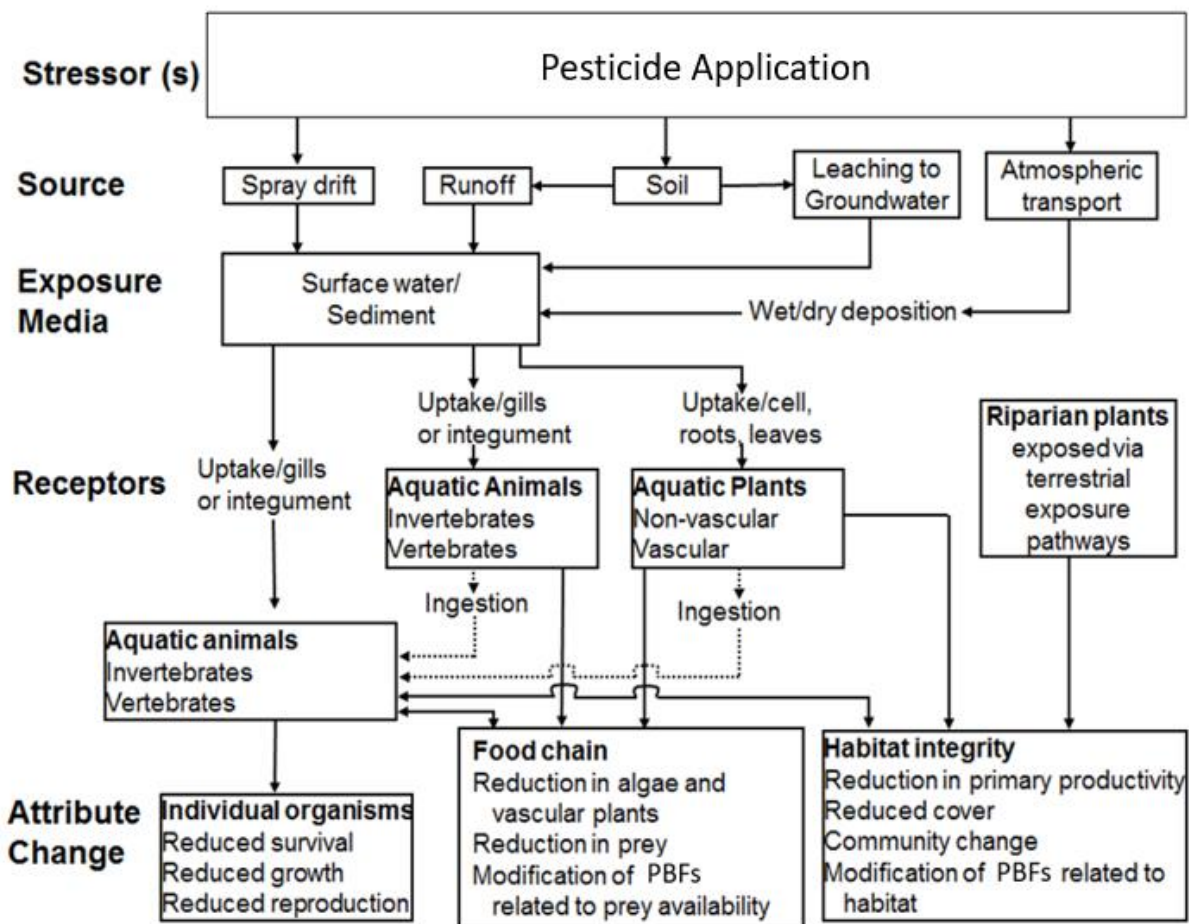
Stressor (s)

Pesticide Application

Source

Spray drift

Runoff

Soil

Leaching to Groundwater

Atmospheric transport

Exposure Media

Surface water/ Sediment

Wet/dry deposition

Uptake/gills or integument

Uptake/cell, roots, leaves

Riparian plants exposed via terrestrial exposure pathways

Receptors

Uptake/gills or integument

Aquatic Animals
Invertebrates
Vertebrates

Aquatic Plants
Non-vascular
Vascular

Ingestion

Ingestion

Aquatic animals
Invertebrates
Vertebrates

Attribute Change

Individual organisms
Reduced survival
Reduced growth
Reduced reproduction

Food chain
Reduction in algae and vascular plants
Reduction in prey
Modification of PBFs related to prey availability

Habitat integrity
Reduction in primary productivity
Reduced cover
Community change
Modification of PBFs related to habitat